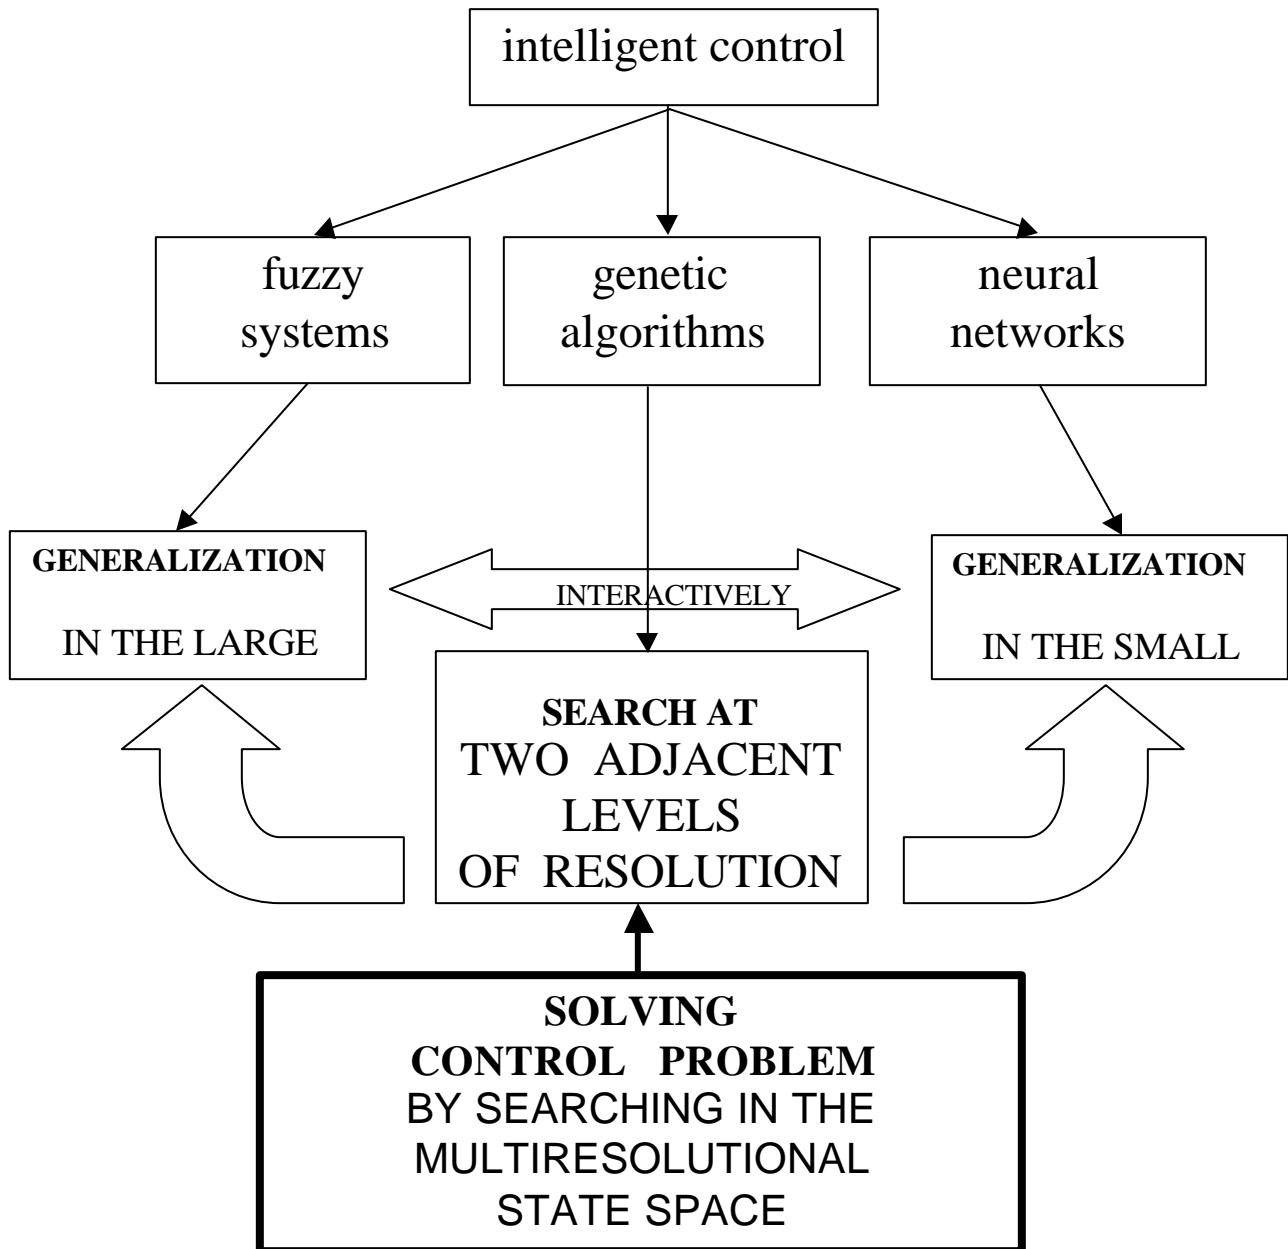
intelligent control

fuzzy systems

genetic algorithms

neural networks

GENERALIZATION

IN THE LARGE

INTERACTIVELY

GENERALIZATION

IN THE SMALL

SEARCH AT
TWO ADJACENT LEVELS OF RESOLUTION

SOLVING
CONTROL PROBLEM
BY SEARCHING IN THE MULTIRESOLUTIONAL STATE SPACE